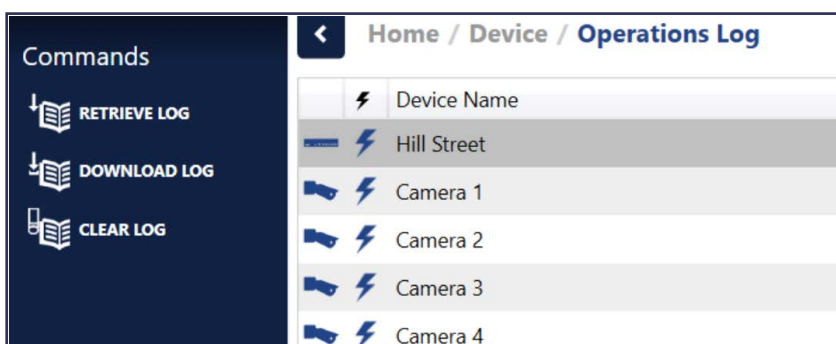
Commands

RETRIEVE LOG

DOWNLOAD LOG

CLEAR LOG

<

Home / Device / Operations Log

| | | Device Name |
|---|---|---|
| | | Hill Street |
| | | Camera 1 |
| | | Camera 2 |
| | | Camera 3 |
| | | Camera 4 |